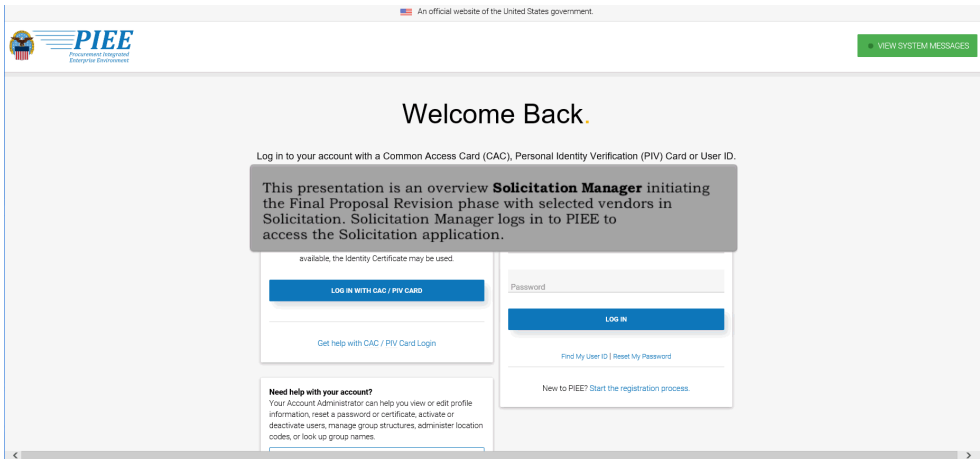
An official website of the United States government.

PIEE
Procurement Integrated Enterprise Environment

VIEW SYSTEM MESSAGES

Welcome Back.

Log in to your account with a Common Access Card (CAC), Personal Identity Verification (PIV) Card or User ID.

This presentation is an overview **Solicitation Manager** initiating the Final Proposal Revision phase with selected vendors in Solicitation. Solicitation Manager logs in to PIEE to access the Solicitation application.

available, the Identity Certificate may be used.

LOG IN WITH CAC / PIV CARD

Get help with CAC / PIV Card Login

Password

LOG IN

Find My User ID | Reset My Password

New to PIEE? Start the registration process.

Need help with your account?
Your Account Administrator can help you view or edit profile information, reset a password or certificate, activate or deactivate users, manage group structures, administer location codes, or look up group names.